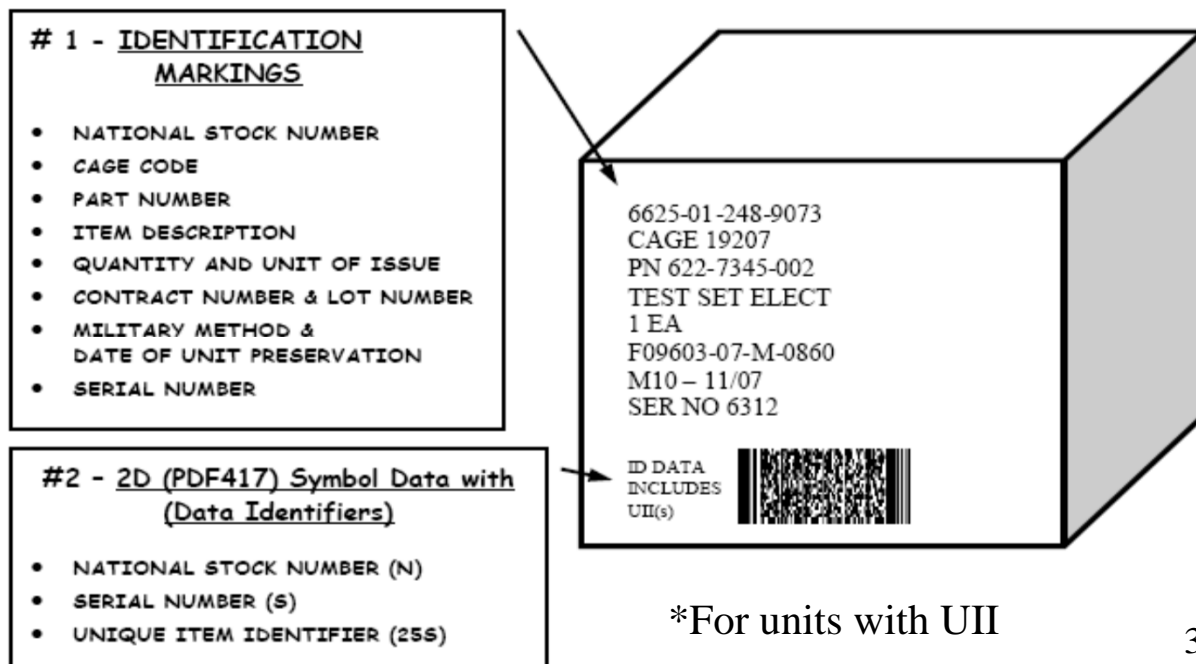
# 1 - IDENTIFICATION MARKINGS

- NATIONAL STOCK NUMBER
- CAGE CODE
- PART NUMBER
- ITEM DESCRIPTION
- QUANTITY AND UNIT OF ISSUE
- CONTRACT NUMBER & LOT NUMBER
- MILITARY METHOD & DATE OF UNIT PRESERVATION
- SERIAL NUMBER

6625-01-248-9073
CAGE 19207
PN 622-7345-002
TEST SET ELECT
1 EA
F09603-07-M-0860
M10 – 11/07
SER NO 6312

ID DATA INCLUDES UII(s)

#2 - 2D (PDF417) Symbol Data with (Data Identifiers)

- NATIONAL STOCK NUMBER (N)
- SERIAL NUMBER (S)
- UNIQUE ITEM IDENTIFIER (25S)

*For units with UII

3